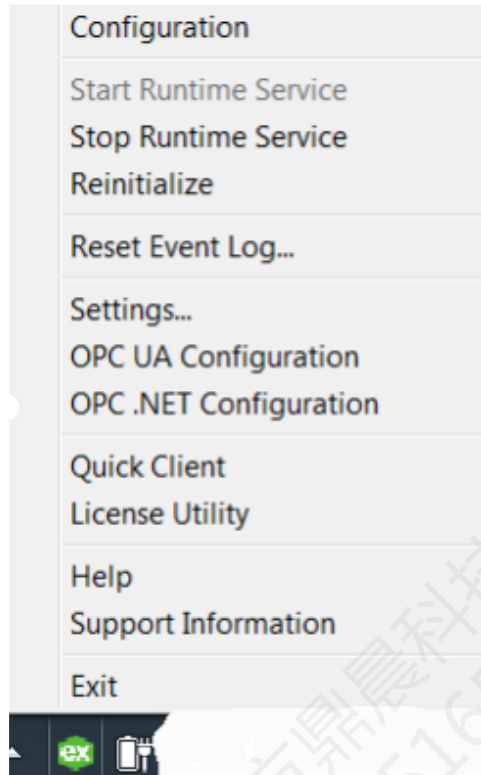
Configuration

Start Runtime Service
Stop Runtime Service
Reinitialize

Reset Event Log...

Settings...
OPC UA Configuration
OPC .NET Configuration

Quick Client
License Utility

Help
Support Information

Exit

ex